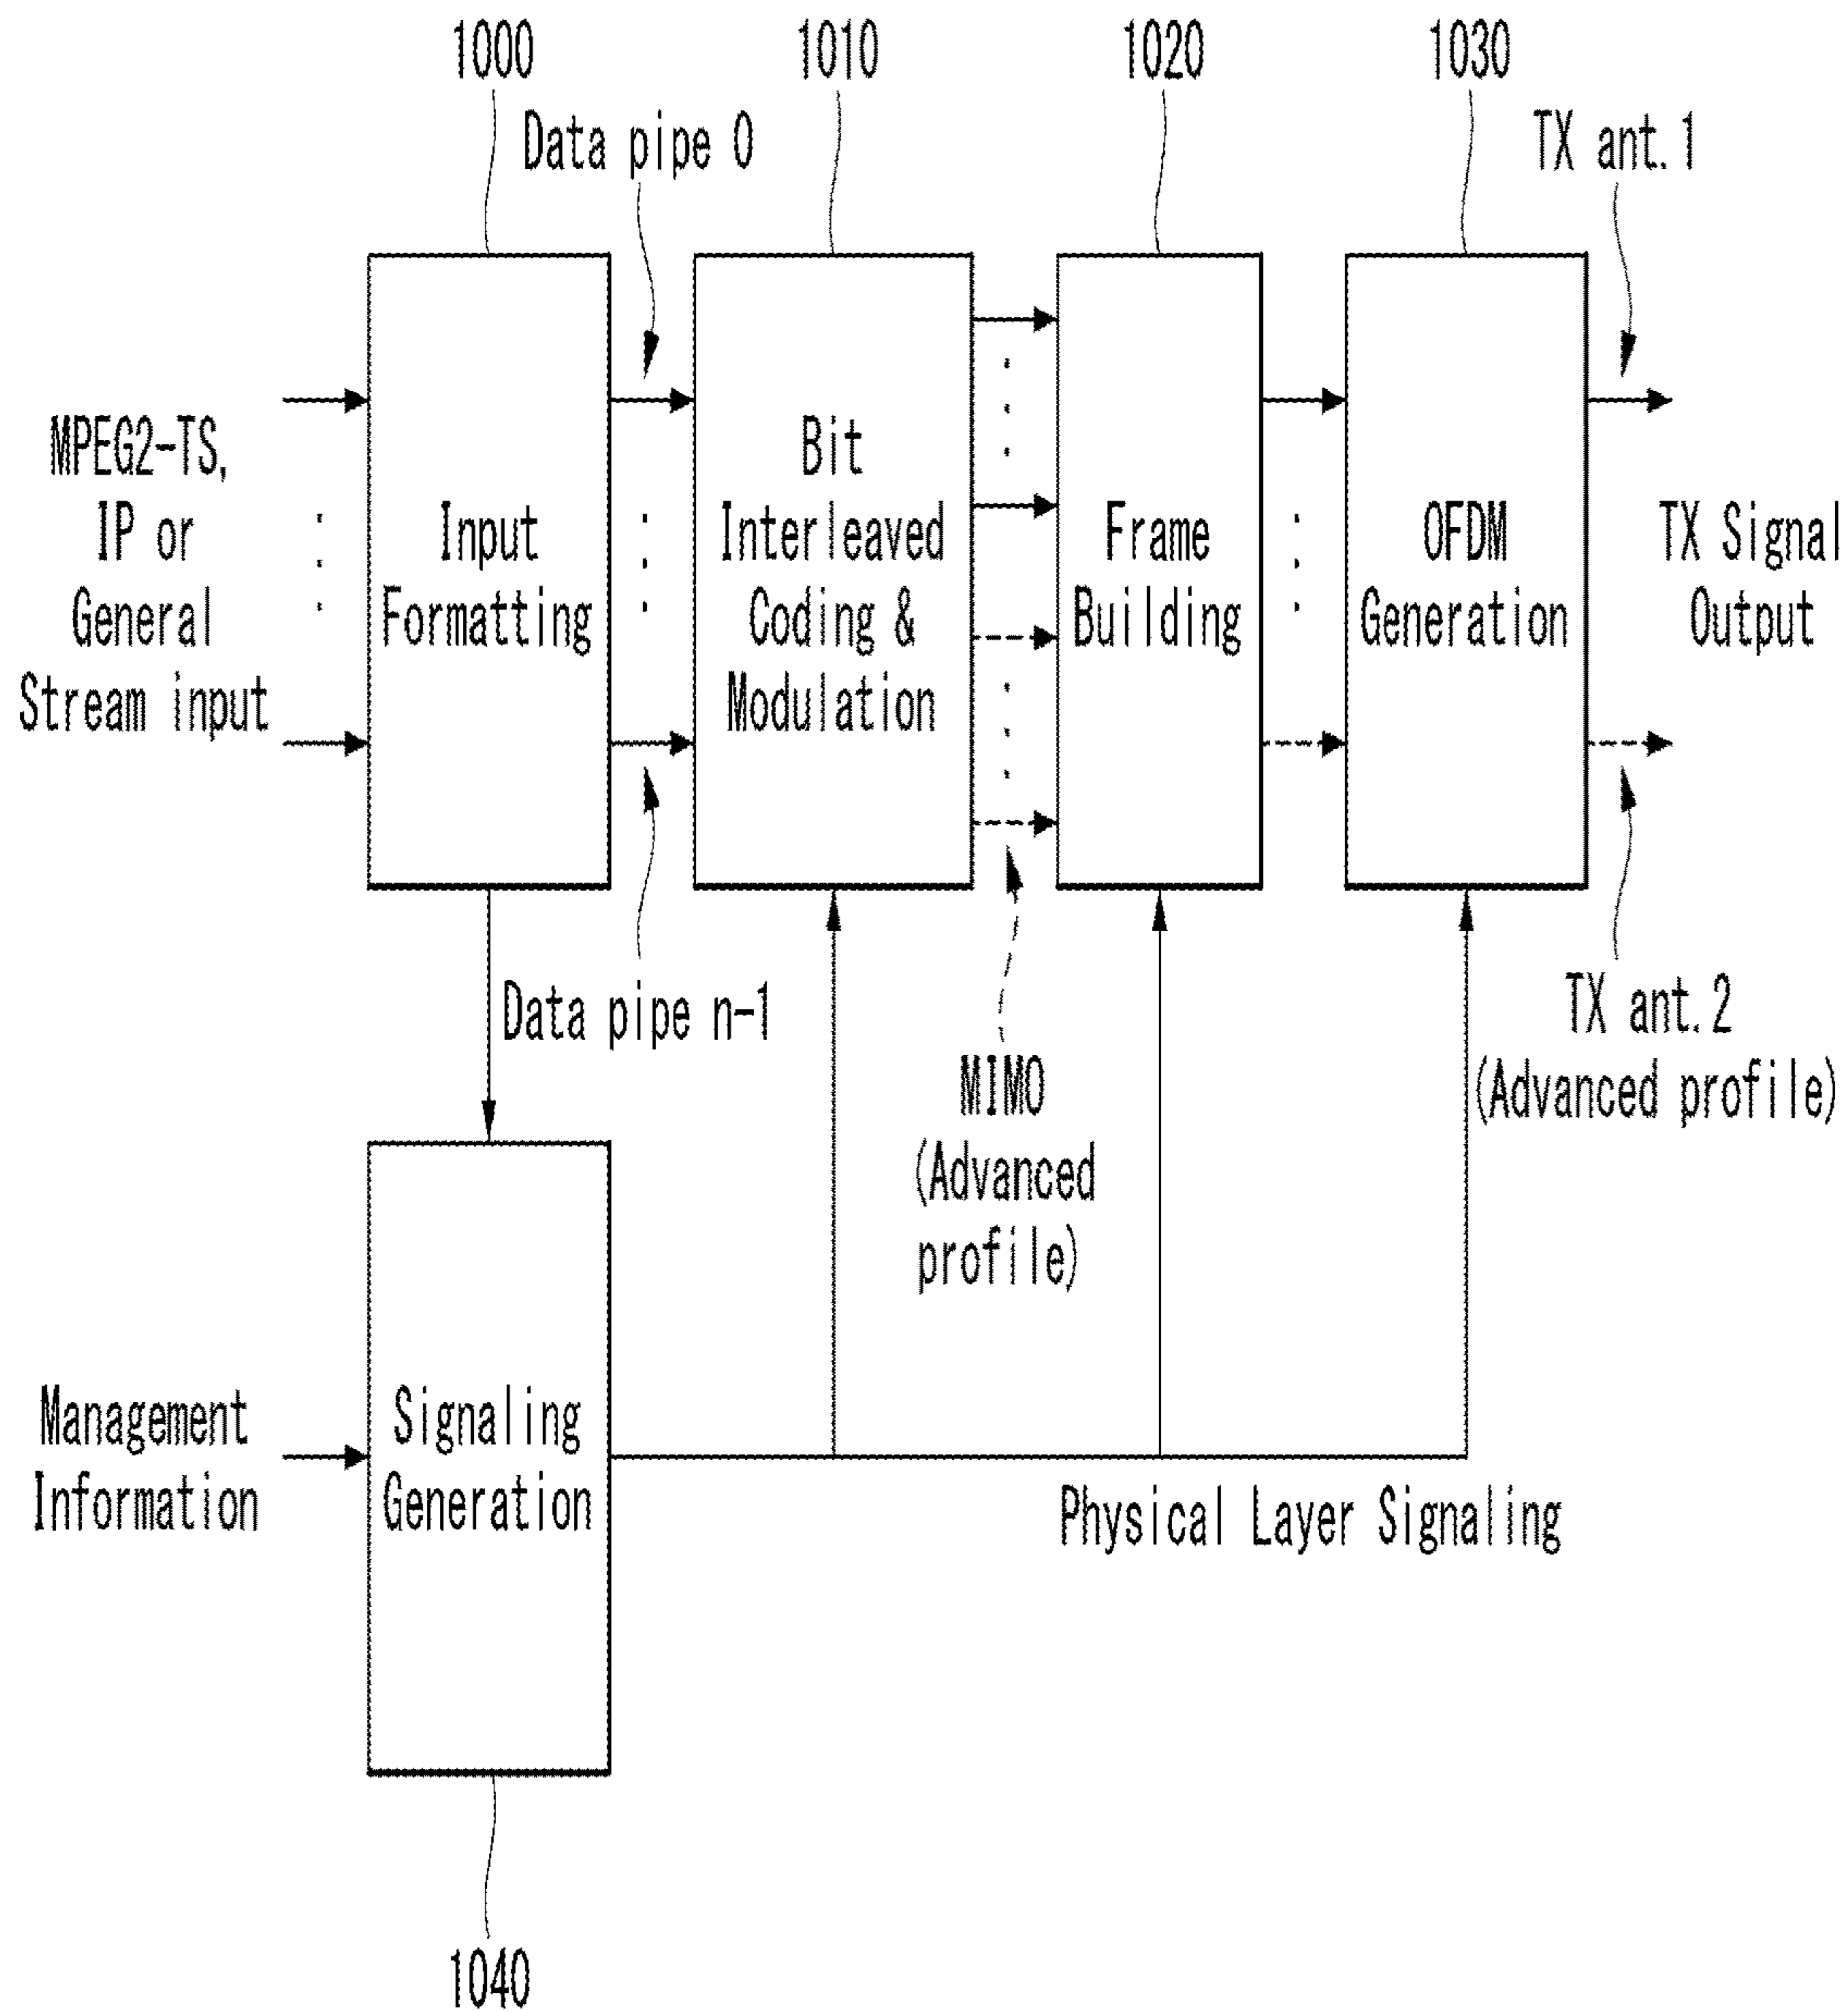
1000

1010

1020

1030

Data pipe 0

TX ant.1

MPEG2-TS, IP or General Stream input

Input Formatting

Bit Interleaved Coding & Modulation

Frame Building

OFDM Generation

TX Signal Output

Data pipe n-1

MIMO (Advanced profile)

TX ant.2 (Advanced profile)

Management Information

Signaling Generation

Physical Layer Signaling

1040